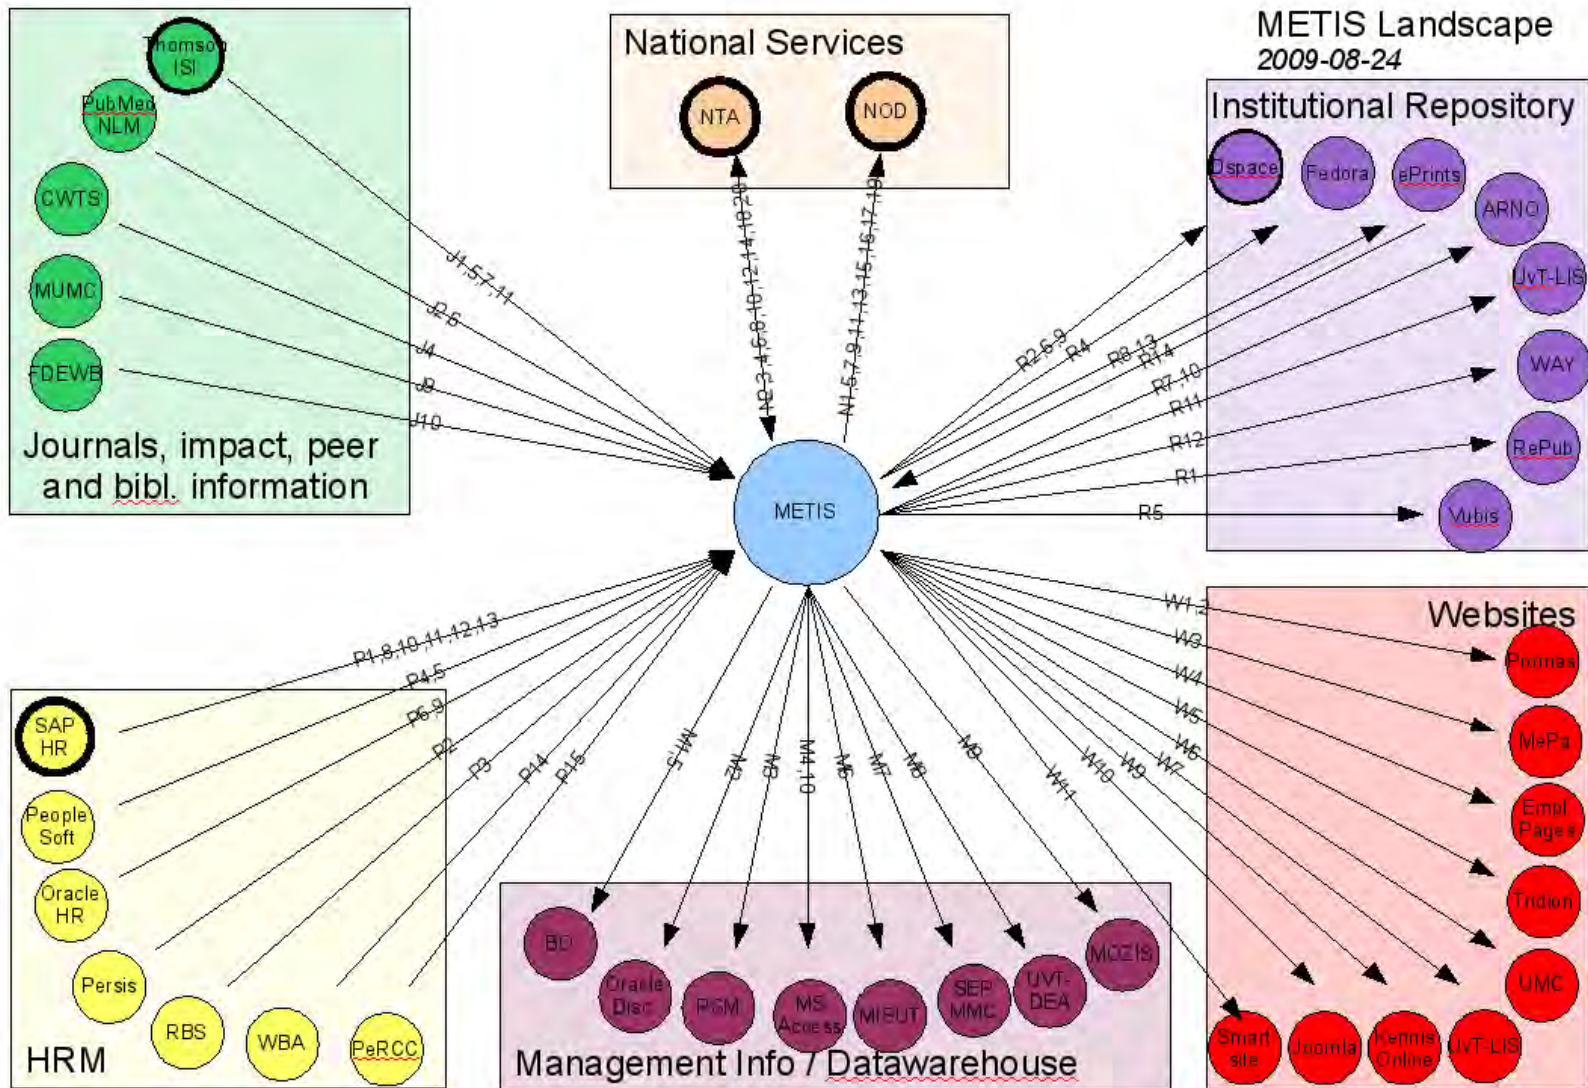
METIS Landscape
2009-08-24

National Services

NTA

NOD

N2,3,4,6,8,10,12,14,18,20

N1,5,7,9,11,13,15,16,17,19

Thomson ISI

PubMed NLM

CWTS

MUMC

FDEWB

Journals, impact, peer and bibl. information

J1,5,7,11

J2,6

J4

J9

J10

Institutional Repository

Dspace

Fedora

ePrints

ARNO

UvT-LIS

WAY

RePub

Vubis

R2,6,9

R4

R8,13

R14

R7,10

R11

R12

R1

R5

METIS

P1,8,10,11,12,13

P4,5

P6,9

P2

P3

P14

P15

SAP HR

People Soft

Oracle HR

Persis

RBS

WBA

PeRCC

HRM

M1,5

M2

M3

M4,10

M6

M7

M8

M9

BO

Oracle Disc

PSM

MS Access

MIBUT

SEP MMC

UvT-DEA

MOZIS

Management Info / Datawarehouse

W1,2

W3

W4

W5

W6

W7

W8

W9

W10

W11

Websites

Primas

MePa

Empl Pages

Tridion

UMC

Smart site

Joomla

Kennis Online

UvT-LIS